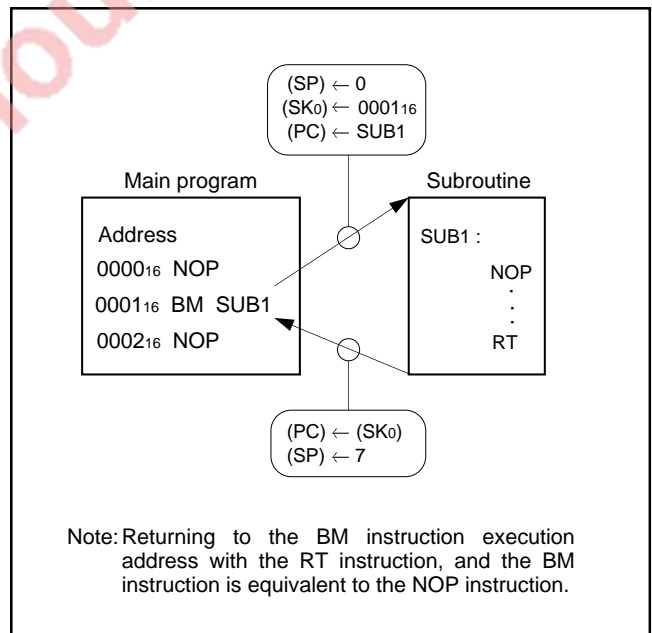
$(SP) \leftarrow 0$
$(SK_0) \leftarrow 0001_{16}$
$(PC) \leftarrow SUB1$

Main program

Address
$0000_{16}$ NOP
$0001_{16}$ BM SUB1
$0002_{16}$ NOP

Subroutine

SUB1 :
NOP
·
·
·
RT

$(PC) \leftarrow (SK_0)$
$(SP) \leftarrow 7$

Note: Returning to the BM instruction execution address with the RT instruction, and the BM instruction is equivalent to the NOP instruction.